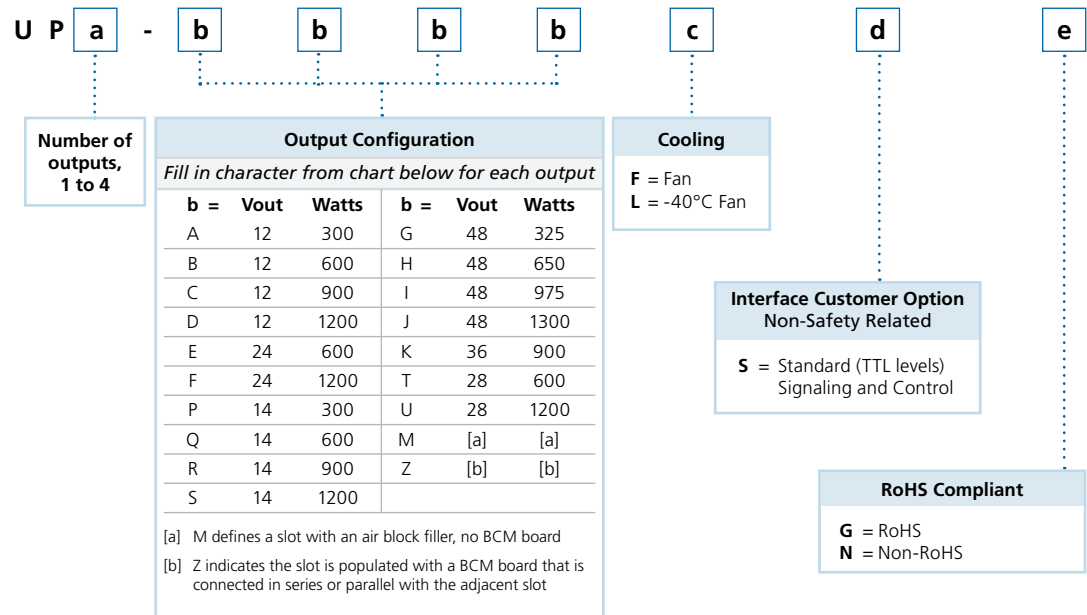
U P a - b b b b c d e

Number of outputs, 1 to 4

Output Configuration

Fill in character from chart below for each output

| b = | Vout | Watts | b = | Vout | Watts |
|---|---|---|---|---|---|
| A | 12 | 300 | G | 48 | 325 |
| B | 12 | 600 | H | 48 | 650 |
| C | 12 | 900 | I | 48 | 975 |
| D | 12 | 1200 | J | 48 | 1300 |
| E | 24 | 600 | K | 36 | 900 |
| F | 24 | 1200 | T | 28 | 600 |
| P | 14 | 300 | U | 28 | 1200 |
| Q | 14 | 600 | M | [a] | [a] |
| R | 14 | 900 | Z | [b] | [b] |
| S | 14 | 1200 | | | |

[a] M defines a slot with an air block filler, no BCM board

[b] Z indicates the slot is populated with a BCM board that is connected in series or parallel with the adjacent slot

Cooling

F = Fan
L = -40°C Fan

Interface Customer Option
Non-Safety Related

S = Standard (TTL levels) Signaling and Control

RoHS Compliant

G = RoHS
N = Non-RoHS